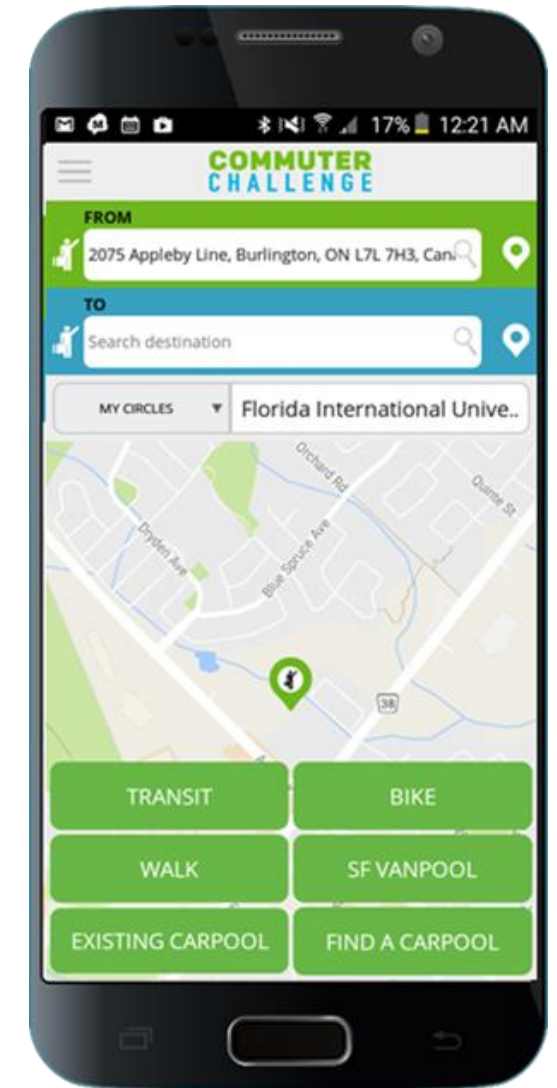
17% 12:21 AM

COMMUTER
CHALLENGE

FROM
2075 Appleby Line, Burlington, ON L7L 7H3, Can

TO
Search destination

MY CIRCLES
Florida International Unive..

Orchard Rd
Quinte St
Dryden Ave
Blue Spruce Ave
38

TRANSIT
BIKE
WALK
SF VANPOOL
EXISTING CARPOOL
FIND A CARPOOL